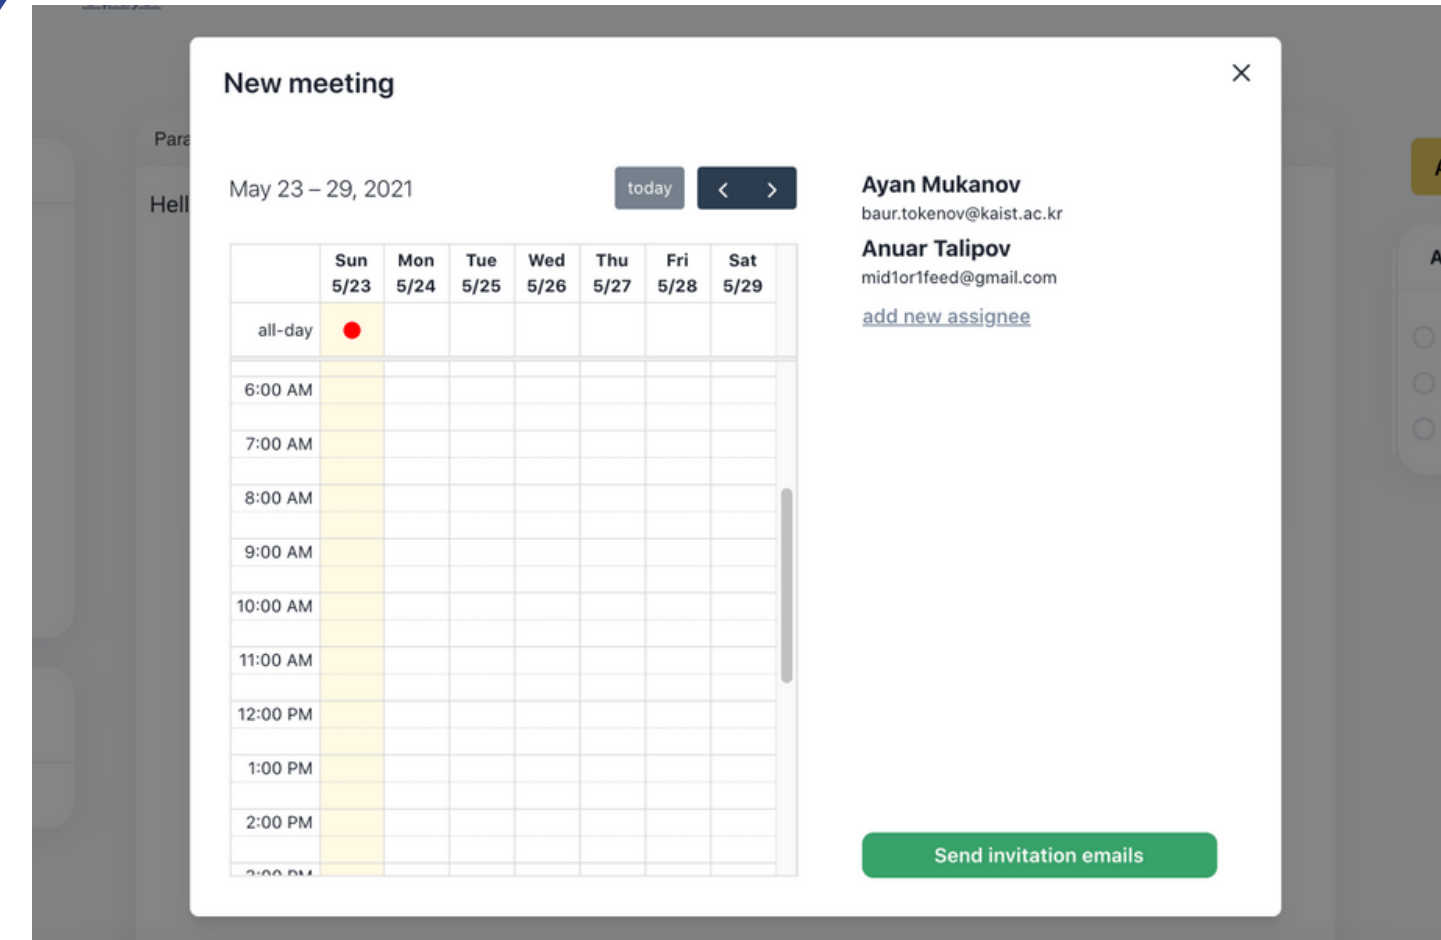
Para

Hell

New meeting

×

May 23 – 29, 2021

today

‹ ›

|  | Sun 5/23 | Mon 5/24 | Tue 5/25 | Wed 5/26 | Thu 5/27 | Fri 5/28 | Sat 5/29 |
|---|---|---|---|---|---|---|---|
| all-day |  |  |  |  |  |  |  |
| 6:00 AM |  |  |  |  |  |  |  |
| 7:00 AM |  |  |  |  |  |  |  |
| 8:00 AM |  |  |  |  |  |  |  |
| 9:00 AM |  |  |  |  |  |  |  |
| 10:00 AM |  |  |  |  |  |  |  |
| 11:00 AM |  |  |  |  |  |  |  |
| 12:00 PM |  |  |  |  |  |  |  |
| 1:00 PM |  |  |  |  |  |  |  |
| 2:00 PM |  |  |  |  |  |  |  |
| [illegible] |  |  |  |  |  |  |  |

Ayan Mukanov
baur.tokenov@kaist.ac.kr

Anuar Talipov
mid1or1feed@gmail.com

add new assignee

Send invitation emails

A

A